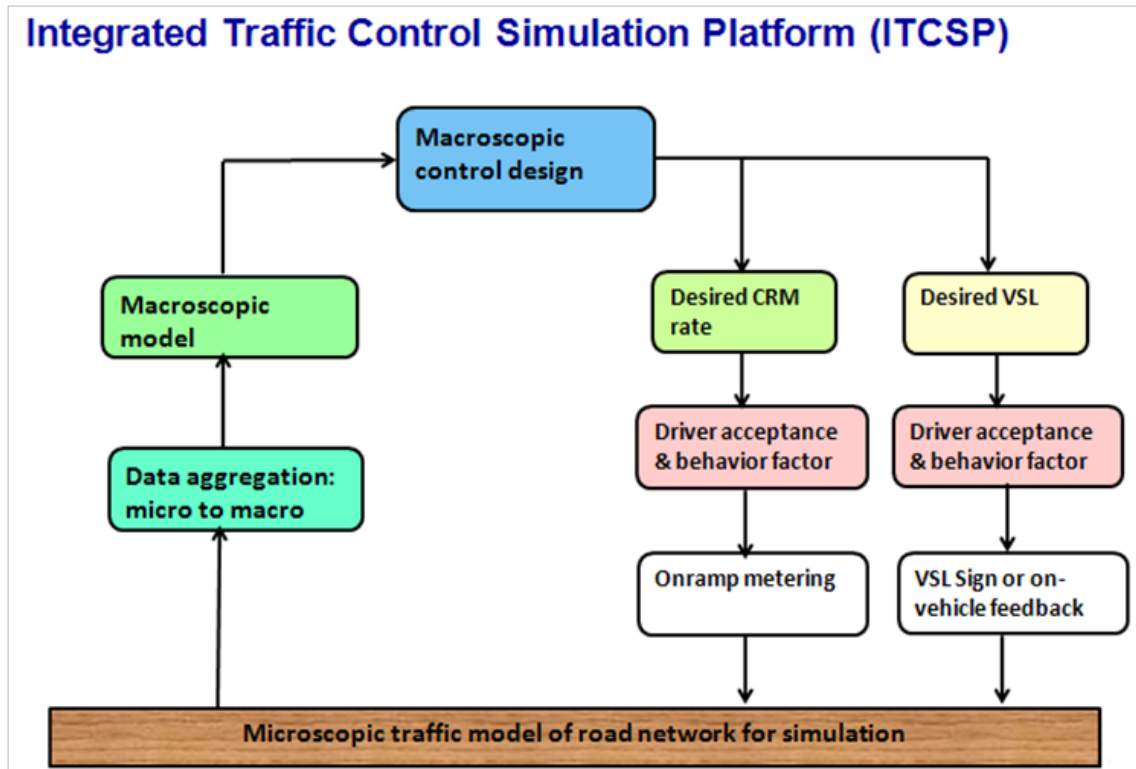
Integrated Traffic Control Simulation Platform (ITCSP)

Macroscopic control design

Macroscopic model

Desired CRM rate

Desired VSL

Driver acceptance & behavior factor

Driver acceptance & behavior factor

Data aggregation: micro to macro

Onramp metering

VSL Sign or on-vehicle feedback

Microscopic traffic model of road network for simulation